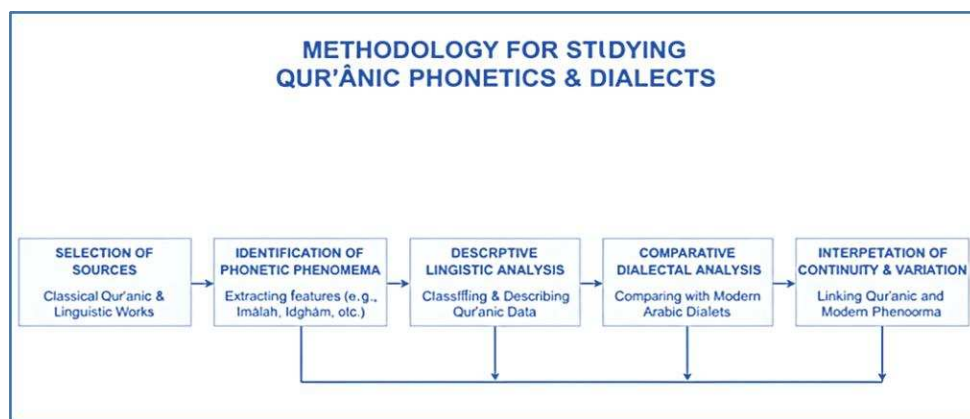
METHODOLOGY FOR STIDYING
QUR'ÂNIC PHONETICS & DIALECTS

SELECTION OF SOURCES
Classical Qur'anic & Linguistic Works

IDENTIFICATION OF PHONETIC PHENOMEMA
Extracting features (e.g., Imâlah, Idghâm, otc.)

DESCRPTIVE LINGISTIC ANALYSIS
Classffing & Describing Qur'anic Data

COMPARATIVE DIALECTAL ANALYSIS
Comparing with Modern Arabic Dialets

INTERPETATION OF CONTINUITY & VARIATION
Linking Qur'anic and Modern Phenoorma